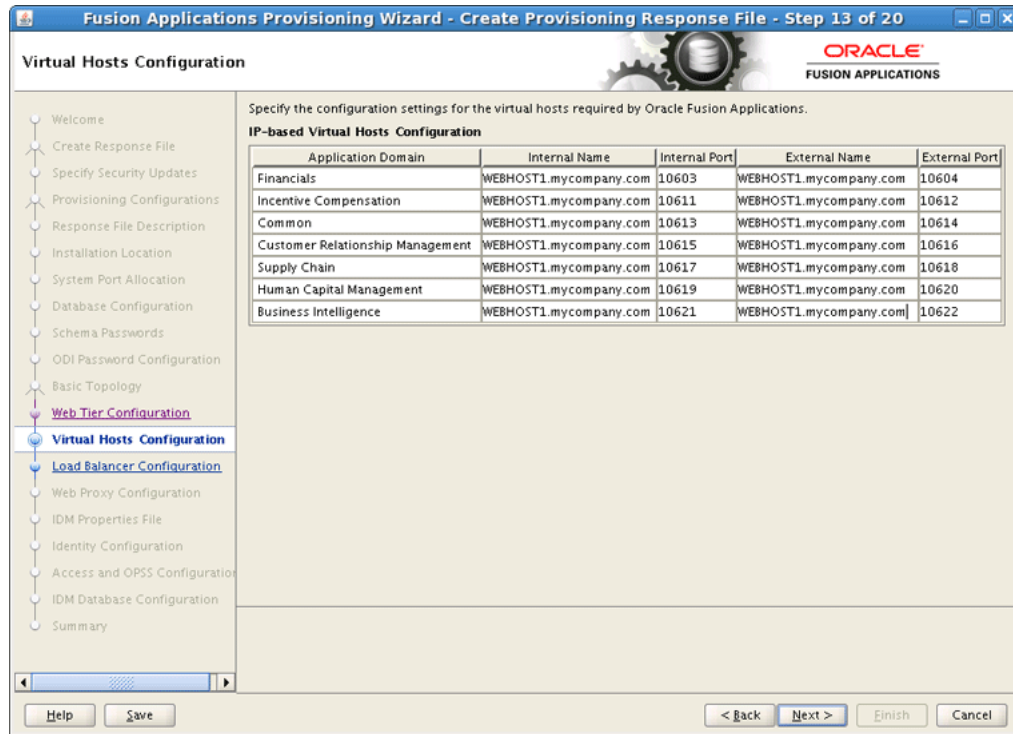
Fusion Applications Provisioning Wizard - Create Provisioning Response File - Step 13 of 20

Virtual Hosts Configuration

ORACLE
FUSION APPLICATIONS

Welcome
Create Response File
Specify Security Updates
Provisioning Configurations
Response File Description
Installation Location
System Port Allocation
Database Configuration
Schema Passwords
ODI Password Configuration
Basic Topology
Web Tier Configuration
Virtual Hosts Configuration
Load Balancer Configuration
Web Proxy Configuration
IDM Properties File
Identity Configuration
Access and OPSS Configuration
IDM Database Configuration
Summary

Specify the configuration settings for the virtual hosts required by Oracle Fusion Applications.

IP-based Virtual Hosts Configuration

| Application Domain | Internal Name | Internal Port | External Name | External Port |
|---|---|---|---|---|
| Financials | WEBHOST1.mycompany.com | 10603 | WEBHOST1.mycompany.com | 10604 |
| Incentive Compensation | WEBHOST1.mycompany.com | 10611 | WEBHOST1.mycompany.com | 10612 |
| Common | WEBHOST1.mycompany.com | 10613 | WEBHOST1.mycompany.com | 10614 |
| Customer Relationship Management | WEBHOST1.mycompany.com | 10615 | WEBHOST1.mycompany.com | 10616 |
| Supply Chain | WEBHOST1.mycompany.com | 10617 | WEBHOST1.mycompany.com | 10618 |
| Human Capital Management | WEBHOST1.mycompany.com | 10619 | WEBHOST1.mycompany.com | 10620 |
| Business Intelligence | WEBHOST1.mycompany.com | 10621 | WEBHOST1.mycompany.com | 10622 |

Help   Save   < Back   Next >   Finish   Cancel